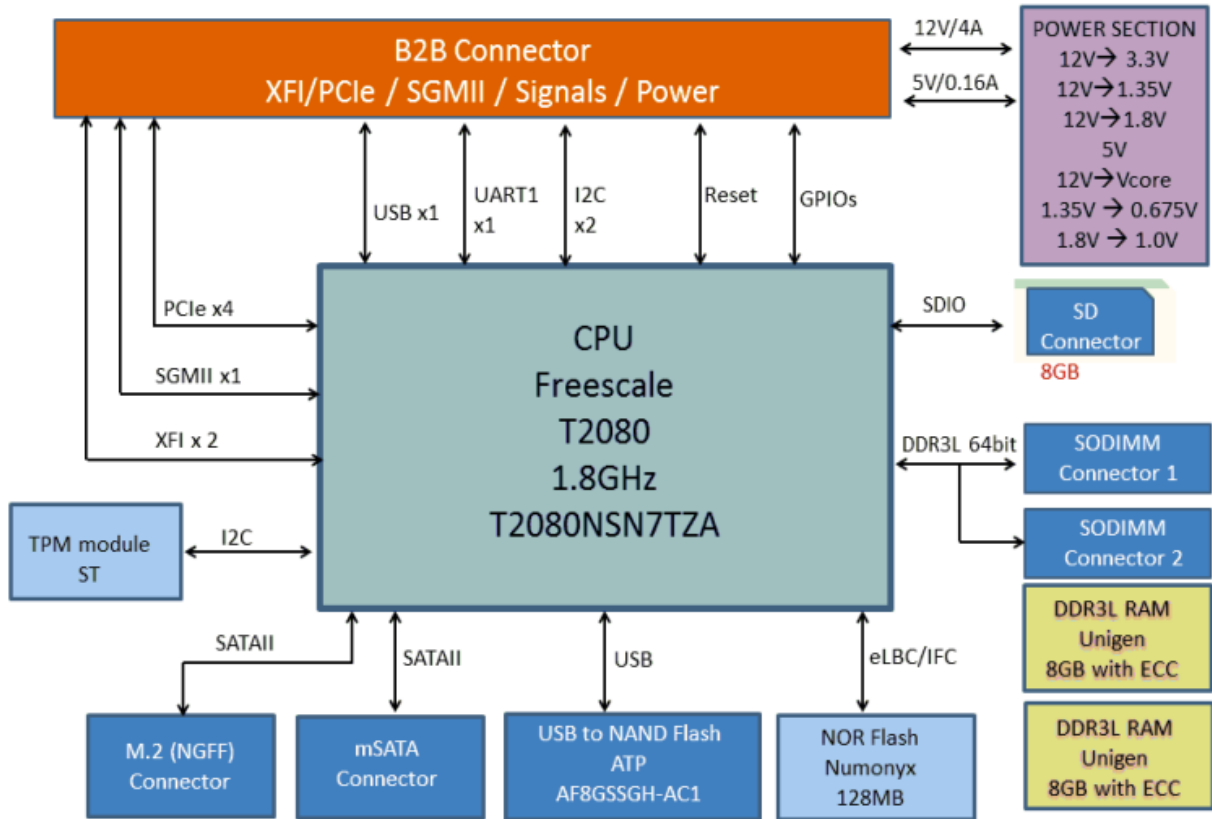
B2B Connector
XFI/PCIe / SGMII / Signals / Power

12V/4A

5V/0.16A

POWER SECTION
12V→ 3.3V
12V→1.35V
12V→1.8V
5V
12V→Vcore
1.35V → 0.675V
1.8V → 1.0V

USB x1

UART1
x1

I2C
x2

Reset

GPIOs

PCIe x4

SGMII x1

XFI x 2

CPU
Freescale
T2080
1.8GHz
T2080NSN7TZA

SDIO

SD
Connector
8GB

DDR3L 64bit

SODIMM
Connector 1

SODIMM
Connector 2

DDR3L RAM
Unigen
8GB with ECC

DDR3L RAM
Unigen
8GB with ECC

TPM module
ST

I2C

SATAII

SATAII

USB

eLBC/IFC

M.2 (NGFF)
Connector

mSATA
Connector

USB to NAND Flash
ATP
AF8GSSGH-AC1

NOR Flash
Numonyx
128MB